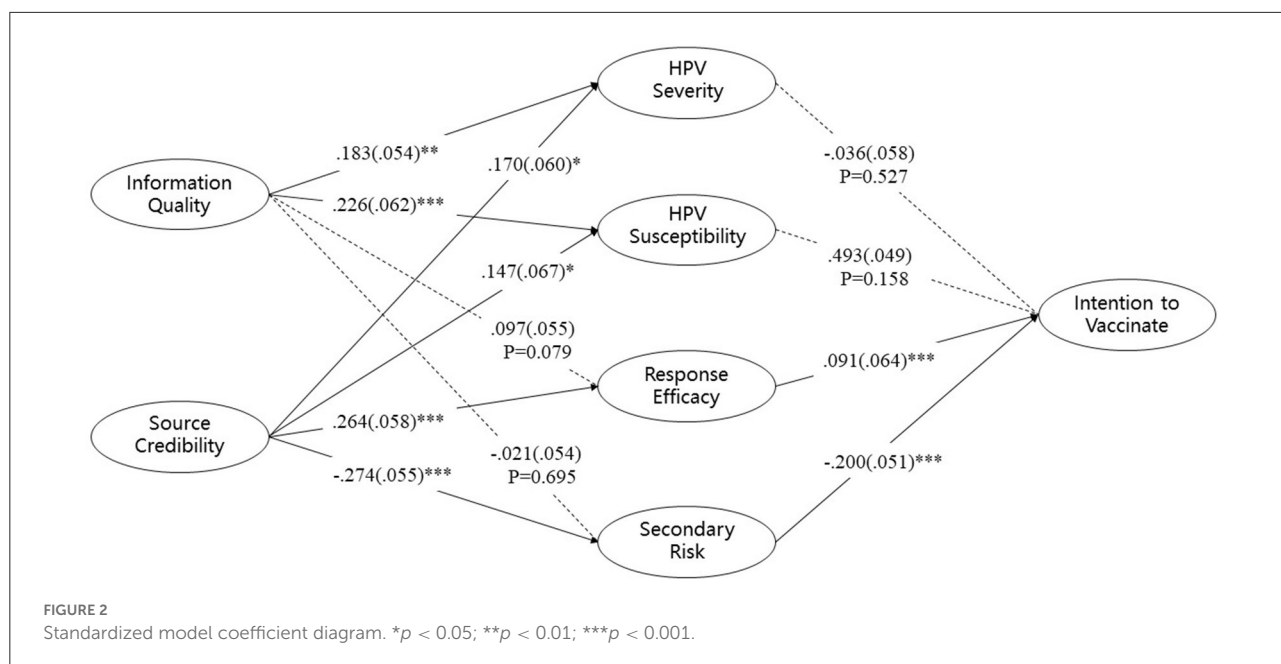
HPV Severity

.183(.054)**

.170(.060)*

-.036(.058)
P=0.527

Information Quality

.226(.062)***

HPV Susceptibility

.493(.049)
P=0.158

.147(.067)*

.097(.055)
P=0.079

Intention to Vaccinate

Response Efficacy

.091(.064)***

Source Credibility

.264(.058)***

-.021(.054)
P=0.695

-.274(.055)***

-.200(.051)***

Secondary Risk

FIGURE 2
Standardized model coefficient diagram. *$p$ < 0.05; **$p$ < 0.01; ***$p$ < 0.001.